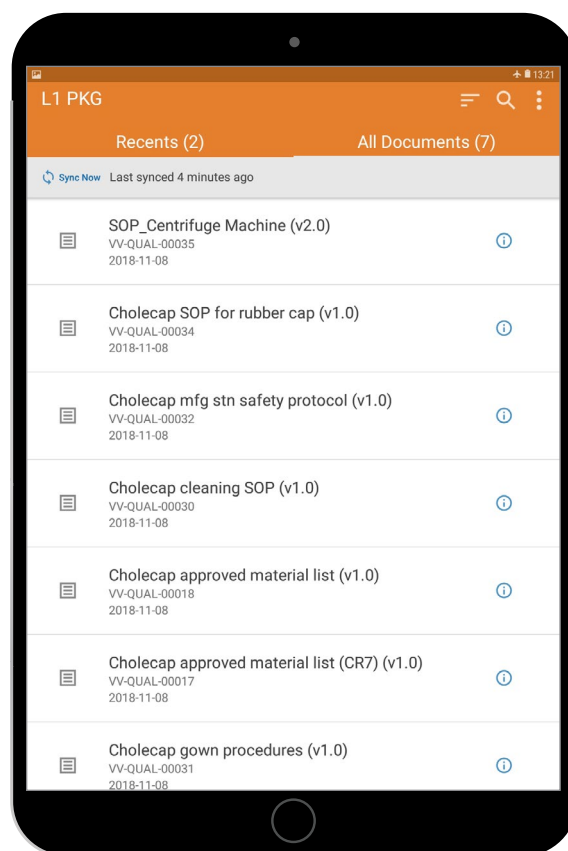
13:21

L1 PKG

Recents (2)

All Documents (7)

Sync Now Last synced 4 minutes ago

SOP_Centrifuge Machine (v2.0)
VV-QUAL-00035
2018-11-08

Cholecap SOP for rubber cap (v1.0)
VV-QUAL-00034
2018-11-08

Cholecap mfg stn safety protocol (v1.0)
VV-QUAL-00032
2018-11-08

Cholecap cleaning SOP (v1.0)
VV-QUAL-00030
2018-11-08

Cholecap approved material list (v1.0)
VV-QUAL-00018
2018-11-08

Cholecap approved material list (CR7) (v1.0)
VV-QUAL-00017
2018-11-08

Cholecap gown procedures (v1.0)
VV-QUAL-00031
2018-11-08